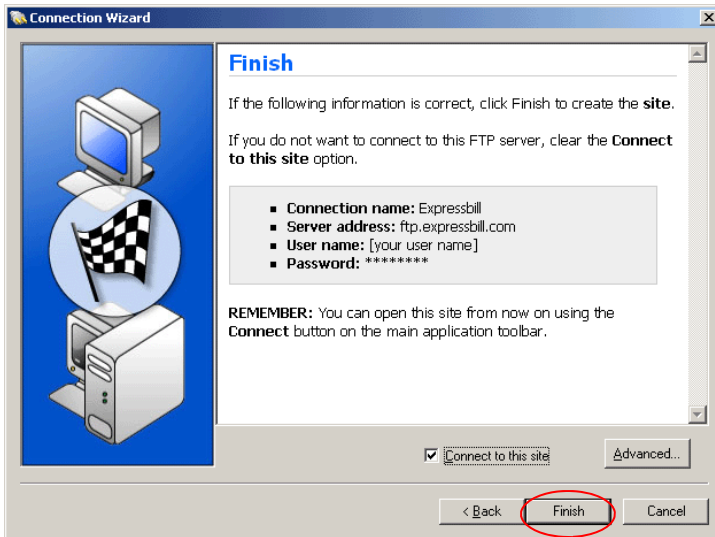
Connection Wizard

Finish

If the following information is correct, click Finish to create the site.

If you do not want to connect to this FTP server, clear the Connect to this site option.

- Connection name: Expressbill
- Server address: ftp.expressbill.com
- User name: [your user name]
- Password: ********

REMEMBER: You can open this site from now on using the Connect button on the main application toolbar.

Connect to this site

Advanced...

< Back

Finish

Cancel